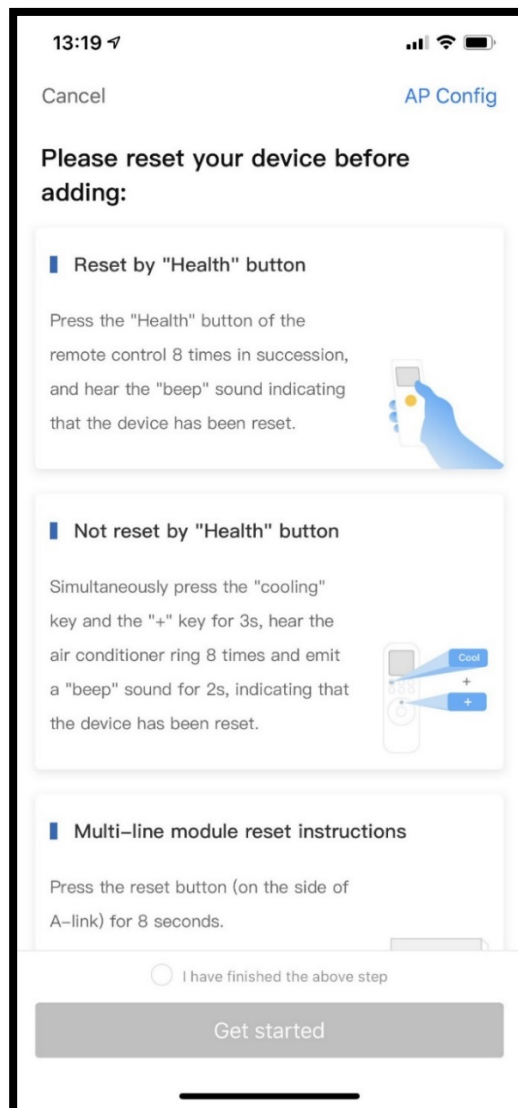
13:19

Cancel

AP Config

Please reset your device before adding:

Reset by "Health" button

Press the "Health" button of the remote control 8 times in succession, and hear the "beep" sound indicating that the device has been reset.

Not reset by "Health" button

Simultaneously press the "cooling" key and the "+" key for 3s, hear the air conditioner ring 8 times and emit a "beep" sound for 2s, indicating that the device has been reset.

Cool

+

+

Multi-line module reset instructions

Press the reset button (on the side of A-link) for 8 seconds.

I have finished the above step

Get started